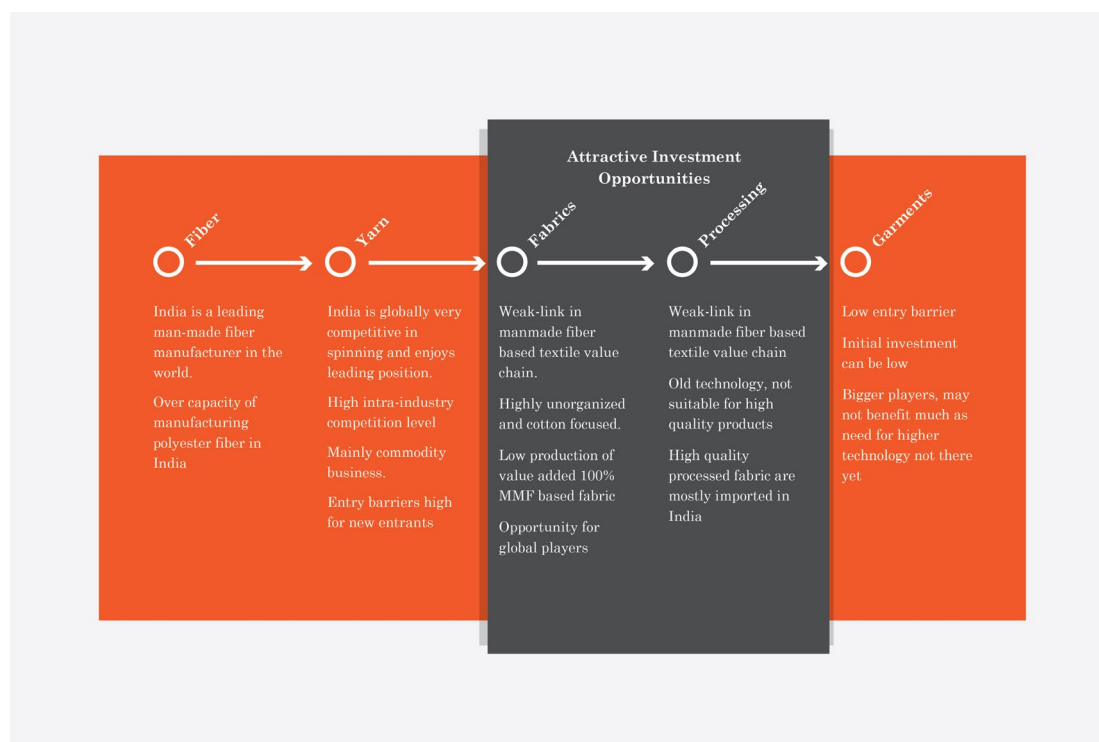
Attractive Investment Opportunities

Fiber

India is a leading man-made fiber manufacturer in the world.

Over capacity of manufacturing polyester fiber in India

Yarn

India is globally very competitive in spinning and enjoys leading position.

High intra-industry competition level

Mainly commodity business.

Entry barriers high for new entrants

Fabrics

Weak-link in manmade fiber based textile value chain.

Highly unorganized and cotton focused.

Low production of value added 100% MMF based fabric

Opportunity for global players

Processing

Weak-link in manmade fiber based textile value chain

Old technology, not suitable for high quality products

High quality processed fabric are mostly imported in India

Garments

Low entry barrier

Initial investment can be low

Bigger players, may not benefit much as need for higher technology not there yet